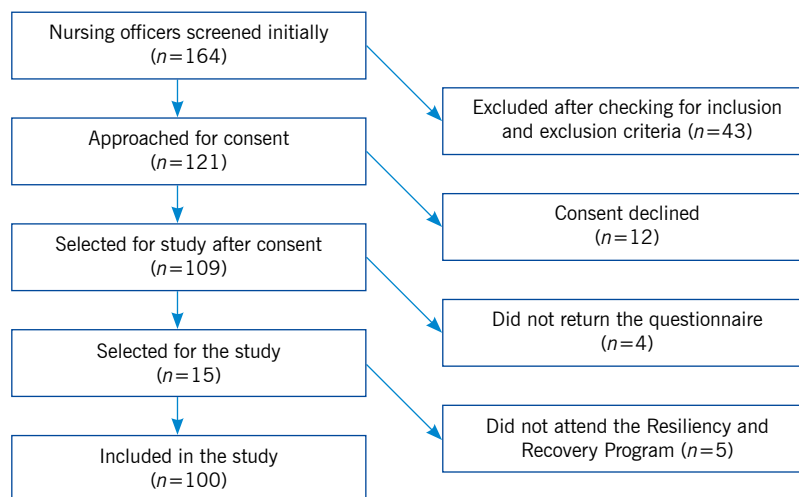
Nursing officers screened initially
($n$=164)

Excluded after checking for inclusion and exclusion criteria ($n$=43)

Approached for consent
($n$=121)

Consent declined
($n$=12)

Selected for study after consent
($n$=109)

Did not return the questionnaire
($n$=4)

Selected for the study
($n$=15)

Did not attend the Resiliency and Recovery Program ($n$=5)

Included in the study
($n$=100)